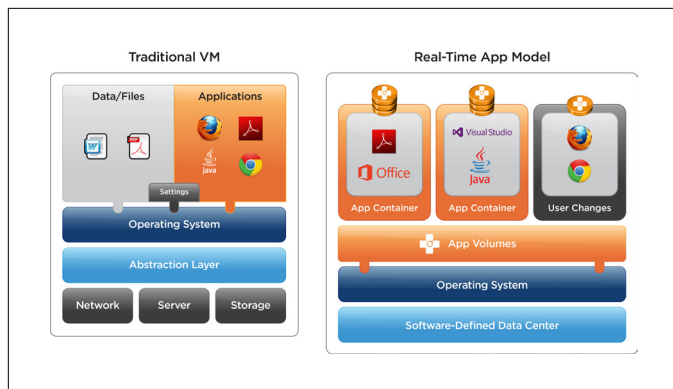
Traditional VM

Data/Files

Applications

java

Settings

Operating System

Abstraction Layer

Network

Server

Storage

Real-Time App Model

Office

App Container

Visual Studio

Java

App Container

User Changes

App Volumes

Operating System

Software-Defined Data Center